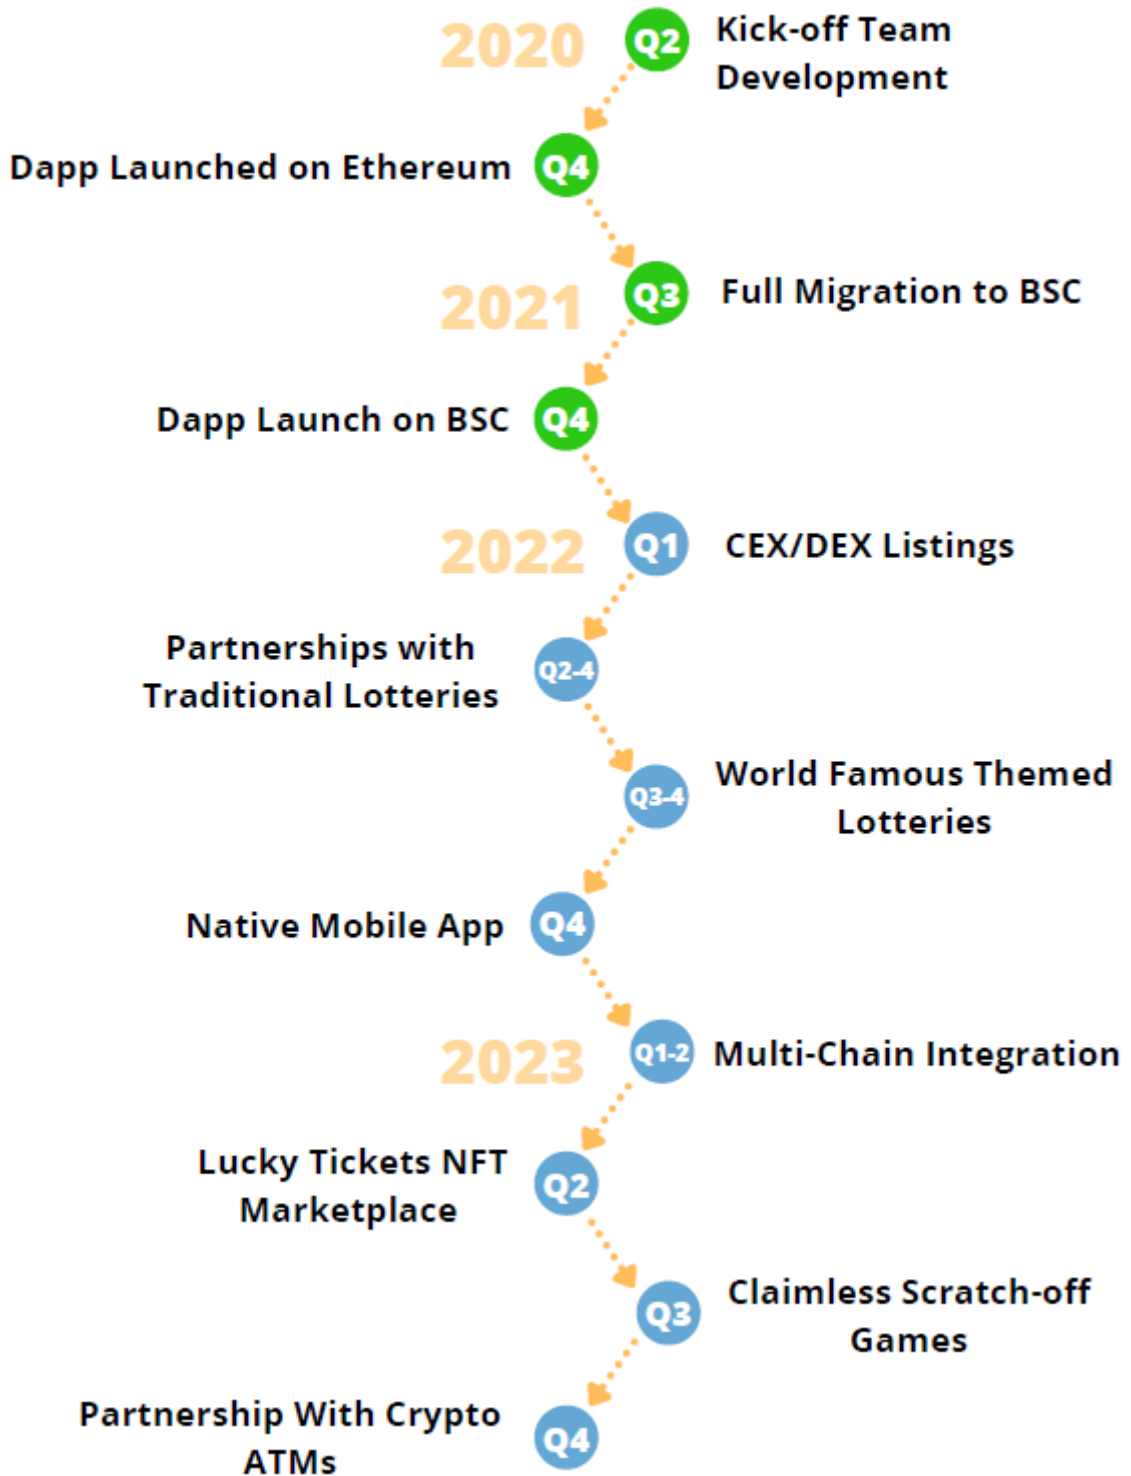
2020 Q2 Kick-off Team Development

Dapp Launched on Ethereum Q4

2021 Q3 Full Migration to BSC

Dapp Launch on BSC Q4

2022 Q1 CEX/DEX Listings

Partnerships with Traditional Lotteries Q2-4

Q3-4 World Famous Themed Lotteries

Native Mobile App Q4

2023 Q1-2 Multi-Chain Integration

Lucky Tickets NFT Marketplace Q2

Q3 Claimless Scratch-off Games

Partnership With Crypto ATMs Q4